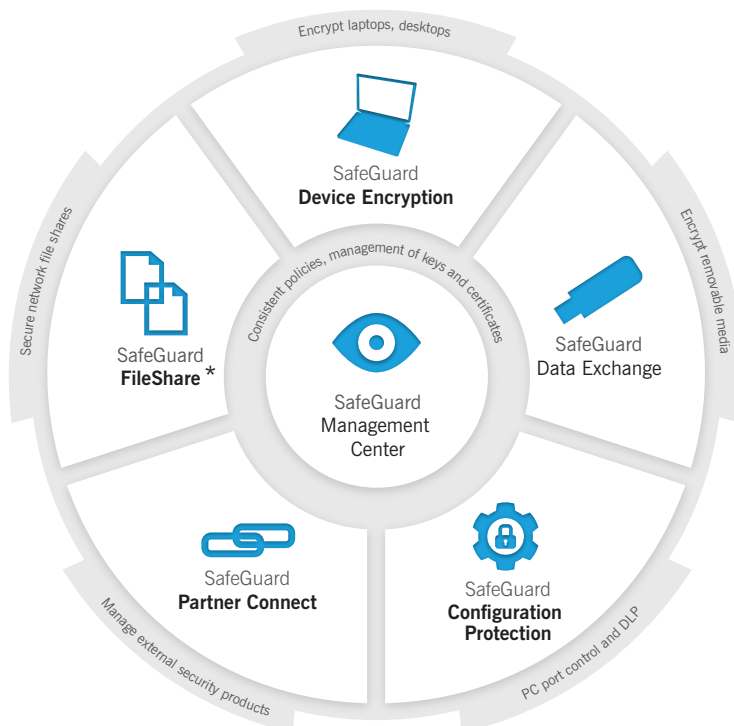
Encrypt laptops, desktops

SafeGuard
Device Encryption

Encrypt removable media

SafeGuard
Data Exchange

PC port control and DLP

SafeGuard
Configuration Protection

Manage external security products

SafeGuard
Partner Connect

Secure network file shares

SafeGuard
FileShare *

Consistent policies, management of keys and certificates

SafeGuard
Management
Center